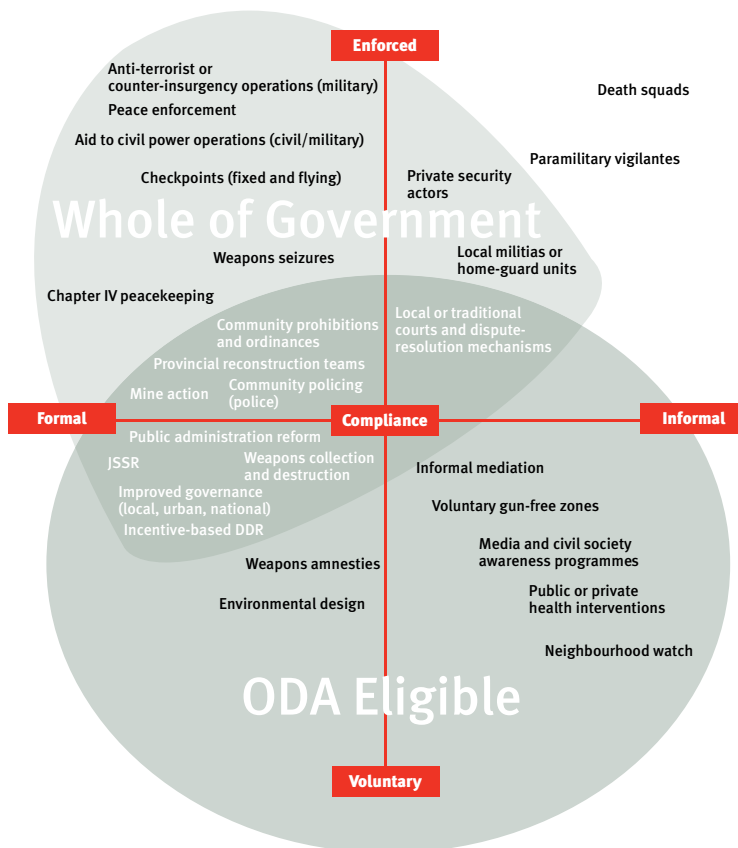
Enforced

Anti-terrorist or counter-insurgency operations (military)

Peace enforcement

Aid to civil power operations (civil/military)

Checkpoints (fixed and flying)

Death squads

Paramilitary vigilantes

Private security actors

Whole of Government

Weapons seizures

Local militias or home-guard units

Chapter IV peacekeeping

Community prohibitions and ordinances

Local or traditional courts and dispute-resolution mechanisms

Provincial reconstruction teams

Mine action

Community policing (police)

Formal

Compliance

Informal

Public administration reform

JSSR

Weapons collection and destruction

Improved governance (local, urban, national)

Incentive-based DDR

Informal mediation

Voluntary gun-free zones

Media and civil society awareness programmes

Weapons amnesties

Environmental design

Public or private health interventions

Neighbourhood watch

ODA Eligible

Voluntary